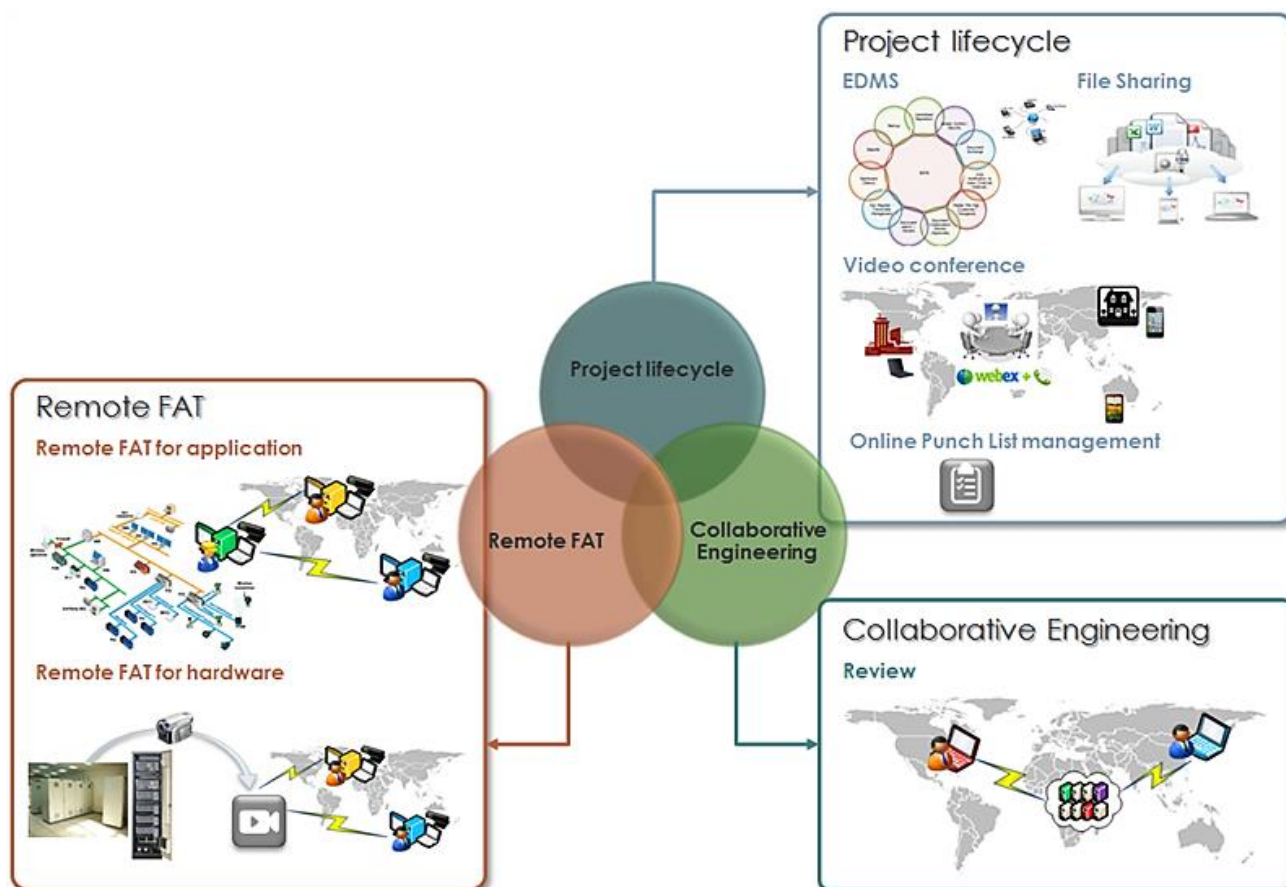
Project lifecycle

EDMS

File Sharing

Video conference

webex

Online Punch List management

Project lifecycle

Remote FAT

Collaborative Engineering

Remote FAT

Remote FAT for application

Remote FAT for hardware

Collaborative Engineering

Review